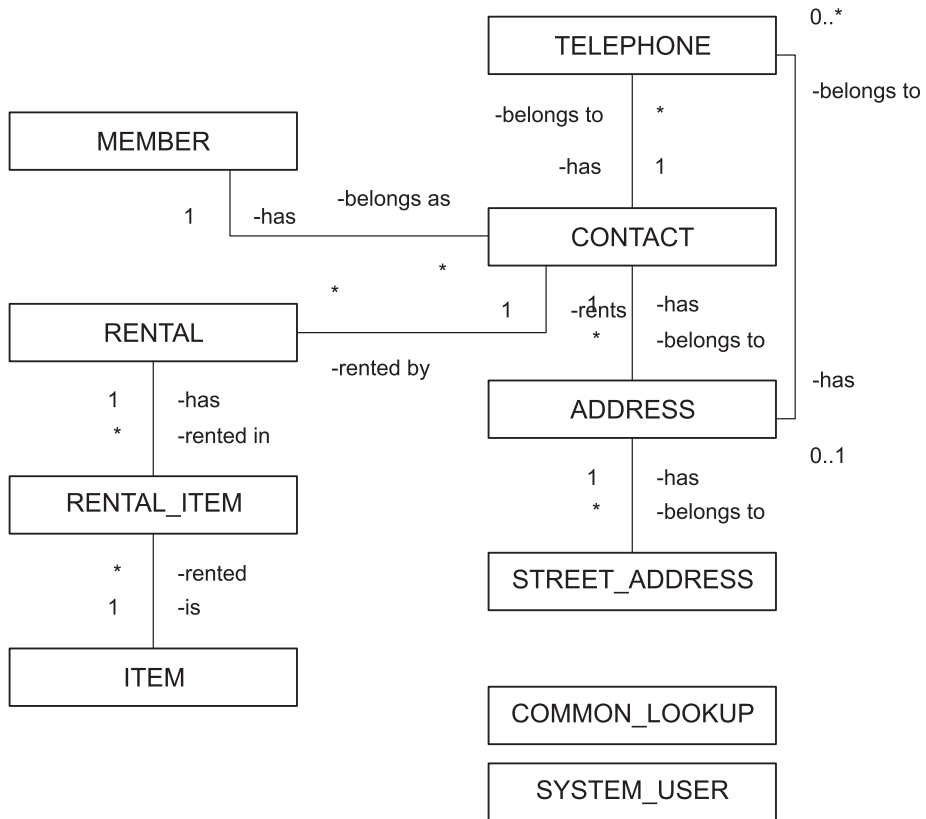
0..*

TELEPHONE

-belongs to

-belongs to

*

-has

1

MEMBER

1

-has

-belongs as

CONTACT

*

*

RENTAL

1

-rents

1

*

-has

-belongs to

-rented by

-has

1

*

-has

-rented in

ADDRESS

0..1

RENTAL_ITEM

1

*

-has

-belongs to

*

1

-rented

-is

STREET_ADDRESS

ITEM

COMMON_LOOKUP

SYSTEM_USER